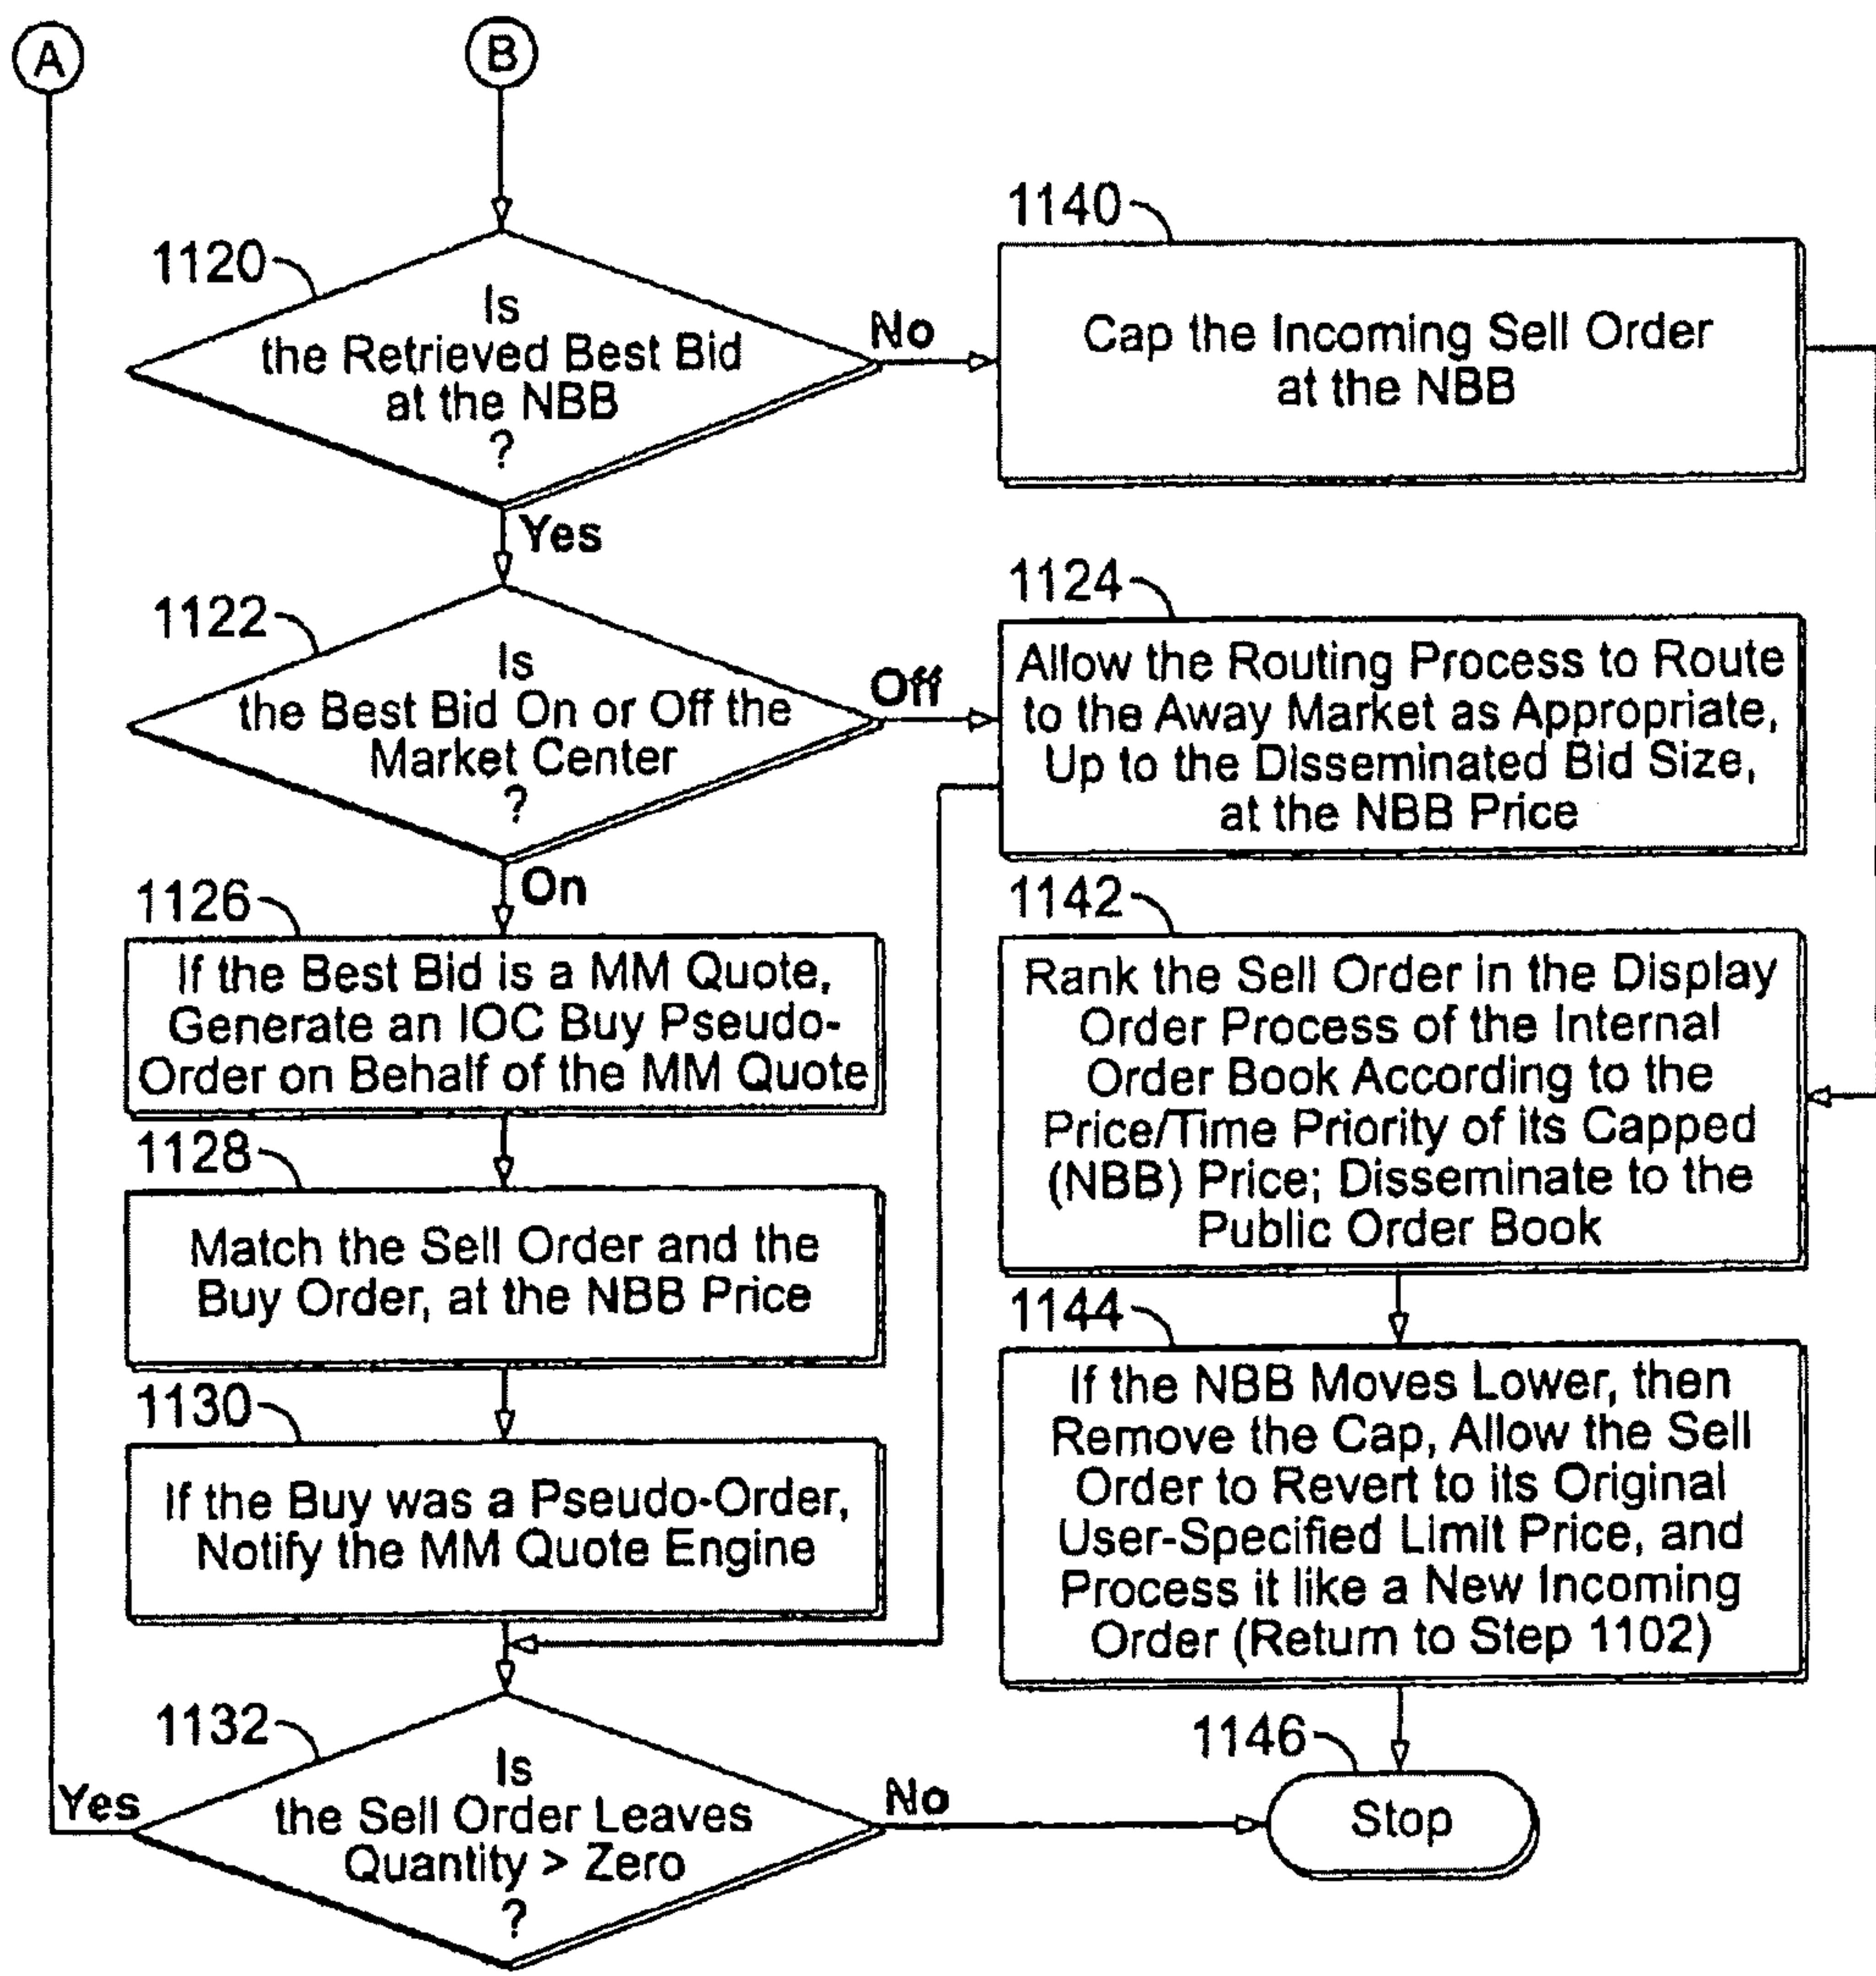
A

B

1120

Is the Retrieved Best Bid at the NBB ?

No

1140

Cap the Incoming Sell Order at the NBB

Yes

1122

Is the Best Bid On or Off the Market Center ?

Off

1124

Allow the Routing Process to Route to the Away Market as Appropriate, Up to the Disseminated Bid Size, at the NBB Price

On

1126

If the Best Bid is a MM Quote, Generate an IOC Buy Pseudo-Order on Behalf of the MM Quote

1142

Rank the Sell Order in the Display Order Process of the Internal Order Book According to the Price/Time Priority of its Capped (NBB) Price; Disseminate to the Public Order Book

1128

Match the Sell Order and the Buy Order, at the NBB Price

1144

If the NBB Moves Lower, then Remove the Cap, Allow the Sell Order to Revert to its Original User-Specified Limit Price, and Process it like a New Incoming Order (Return to Step 1102)

1130

If the Buy was a Pseudo-Order, Notify the MM Quote Engine

1132

Yes

Is the Sell Order Leaves Quantity > Zero ?

No

1146

Stop